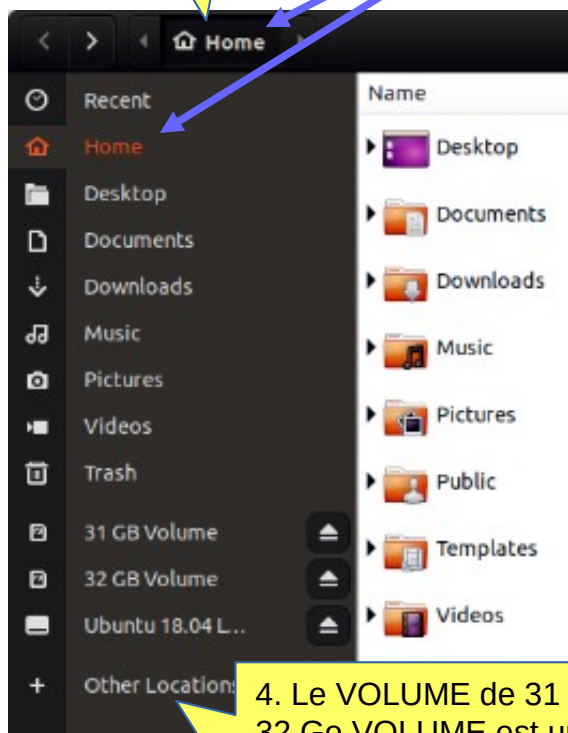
Home

Recent
Home
Desktop
Documents
Downloads
Music
Pictures
Videos
Trash
31 GB Volume
32 GB Volume
Ubuntu 18.04 L...
Other Locations

Name
Desktop
Documents
Downloads
Music
Pictures
Public
Templates
Videos

4. Le VOLUME de 31
32 Go VOLUME est u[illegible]